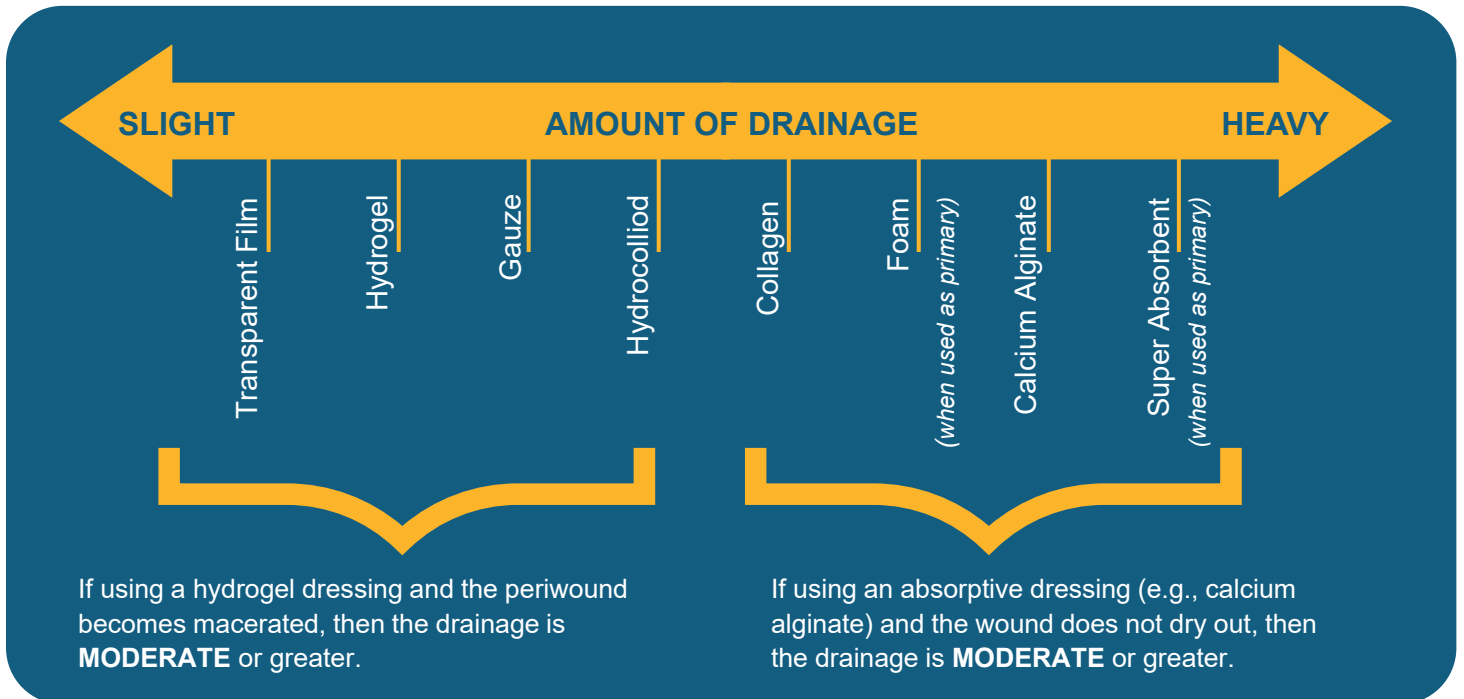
SLIGHT AMOUNT OF DRAINAGE HEAVY

Transparent Film

Hydrogel

Gauze

Hydrocolliod

Collagen

Foam (when used as primary)

Calcium Alginate

Super Absorbent (when used as primary)

If using a hydrogel dressing and the periwound becomes macerated, then the drainage is **MODERATE** or greater.

If using an absorptive dressing (e.g., calcium alginate) and the wound does not dry out, then the drainage is **MODERATE** or greater.